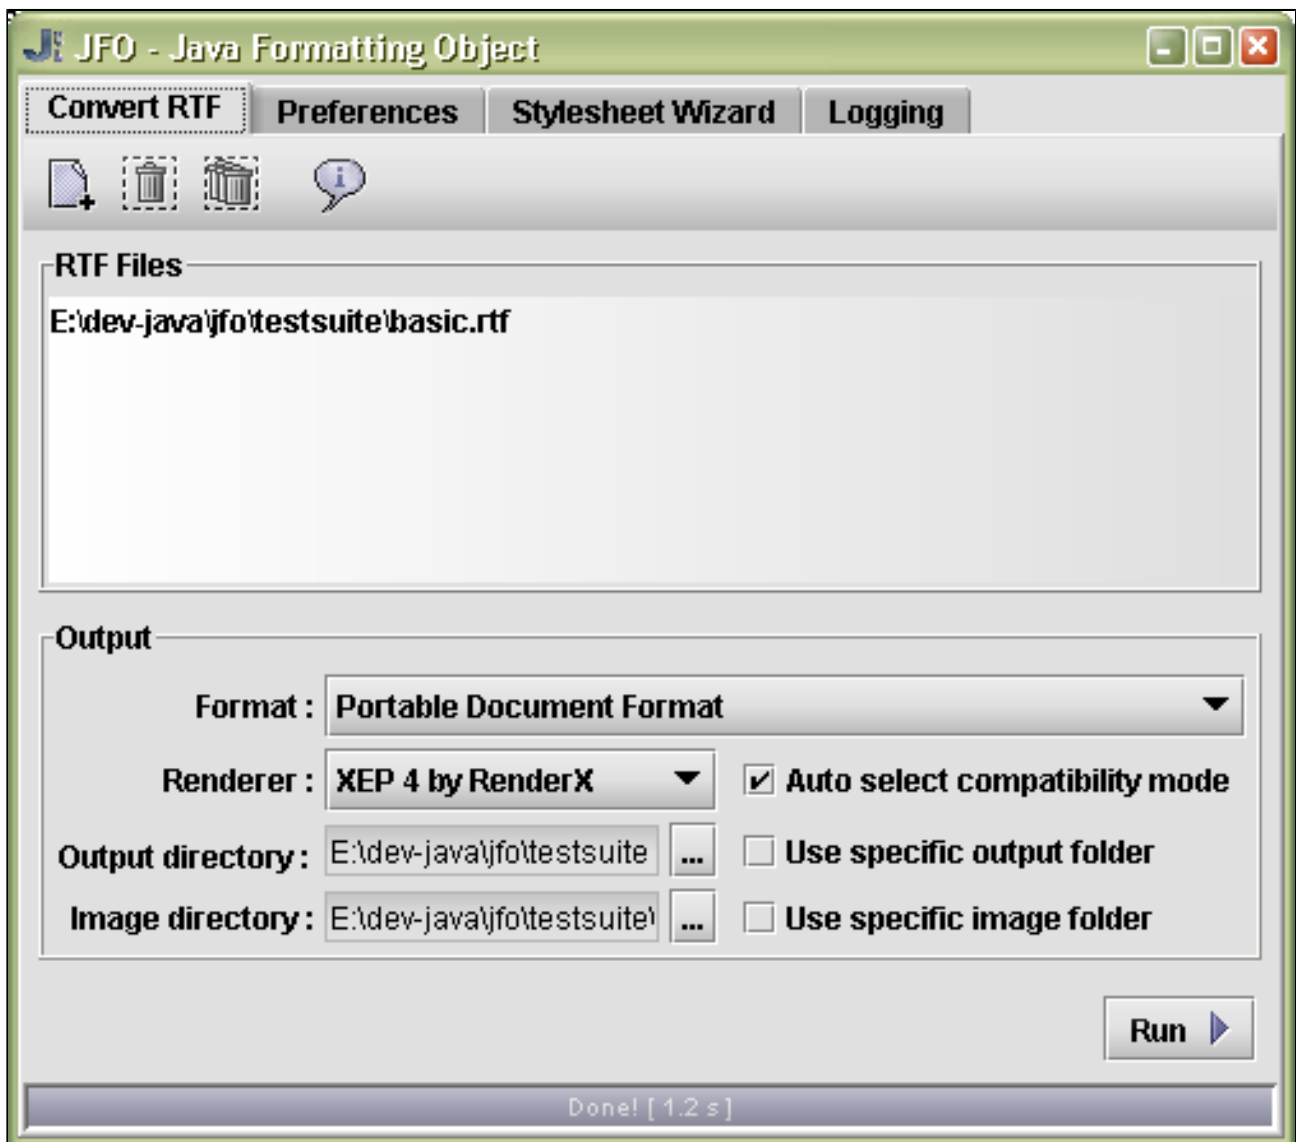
JFO - Java Formatting Object

Convert RTF | Preferences | Stylesheet Wizard | Logging

RTF Files

E:\dev-java\jfo\testsuite\basic.rtf

Output

Format : Portable Document Format

Renderer : XEP 4 by RenderX

Auto select compatibility mode

Output directory : E:\dev-java\jfo\testsuite ...

Use specific output folder

Image directory : E:\dev-java\jfo\testsuite\ ...

Use specific image folder

Run

Done! [ 1.2 s ]